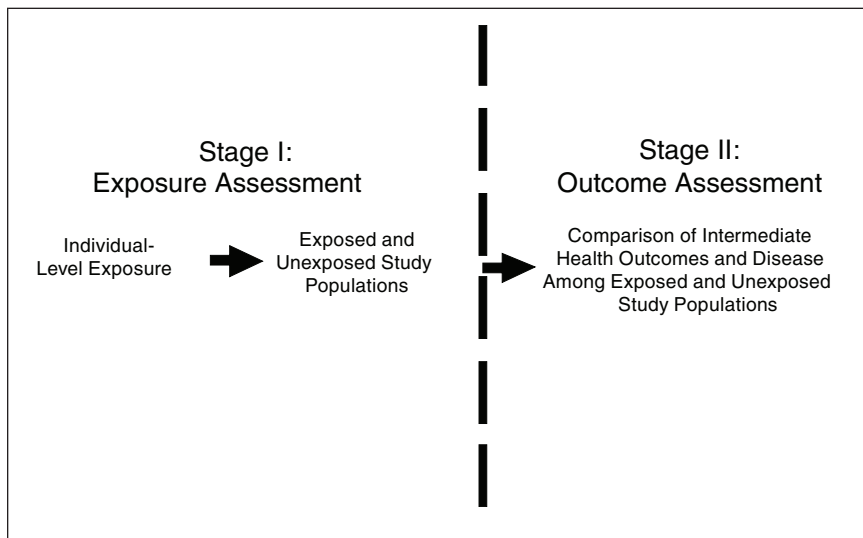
Stage I:
Exposure Assessment

Individual-Level Exposure

Exposed and Unexposed Study Populations

Stage II:
Outcome Assessment

Comparison of Intermediate Health Outcomes and Disease Among Exposed and Unexposed Study Populations